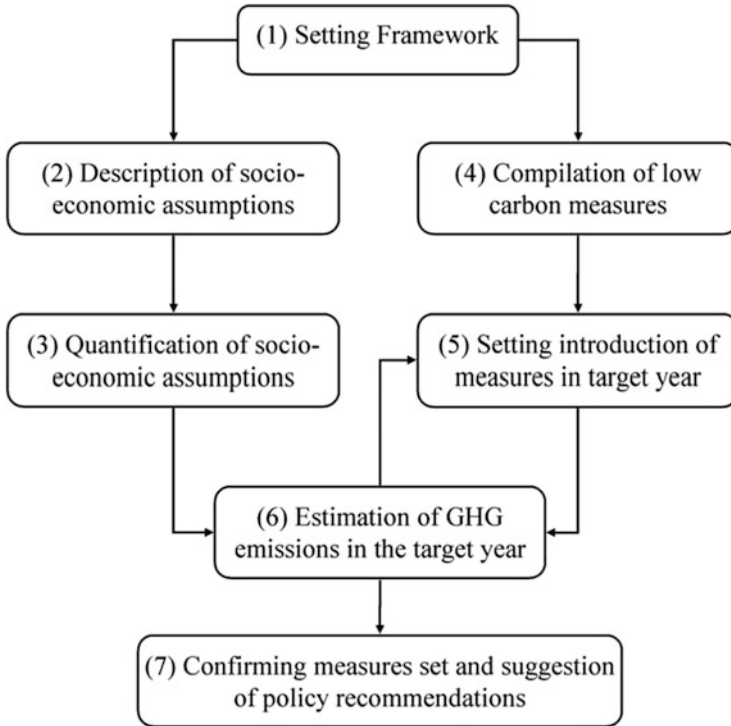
(1) Setting Framework

(2) Description of socio-economic assumptions

(3) Quantification of socio-economic assumptions

(4) Compilation of low carbon measures

(5) Setting introduction of measures in target year

(6) Estimation of GHG emissions in the target year

(7) Confirming measures set and suggestion of policy recommendations